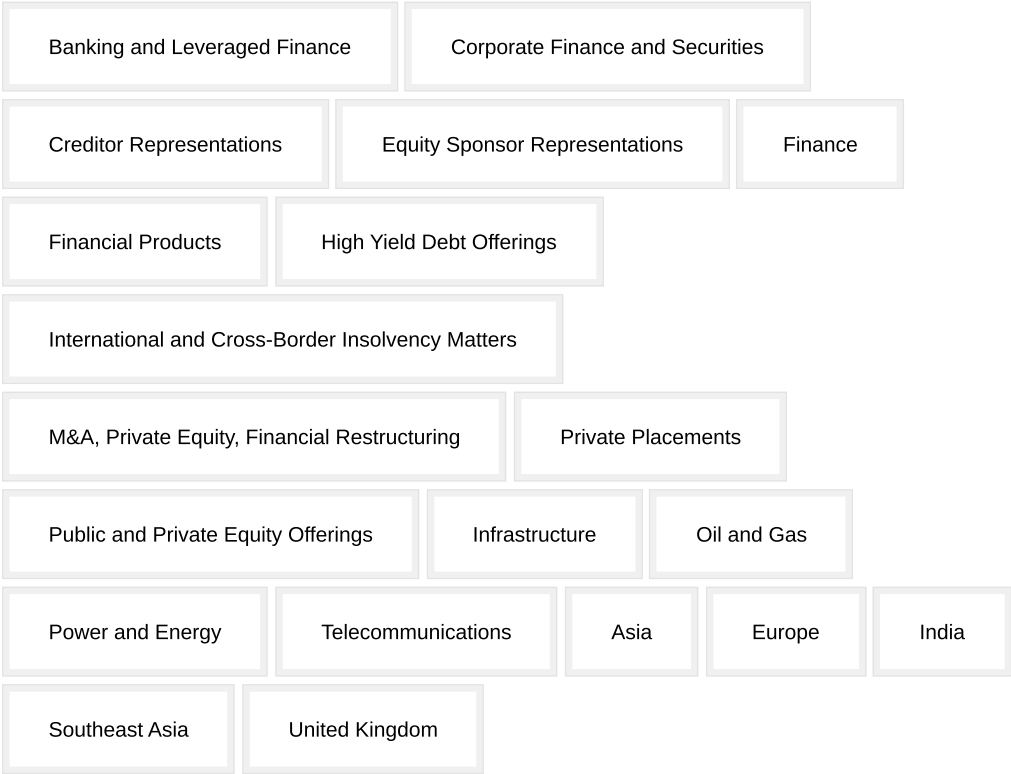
Banking and Leveraged Finance
Corporate Finance and Securities
Creditor Representations
Equity Sponsor Representations
Finance
Financial Products
High Yield Debt Offerings
International and Cross-Border Insolvency Matters
M&A, Private Equity, Financial Restructuring
Private Placements
Public and Private Equity Offerings
Infrastructure
Oil and Gas
Power and Energy
Telecommunications
Asia
Europe
India
Southeast Asia
United Kingdom